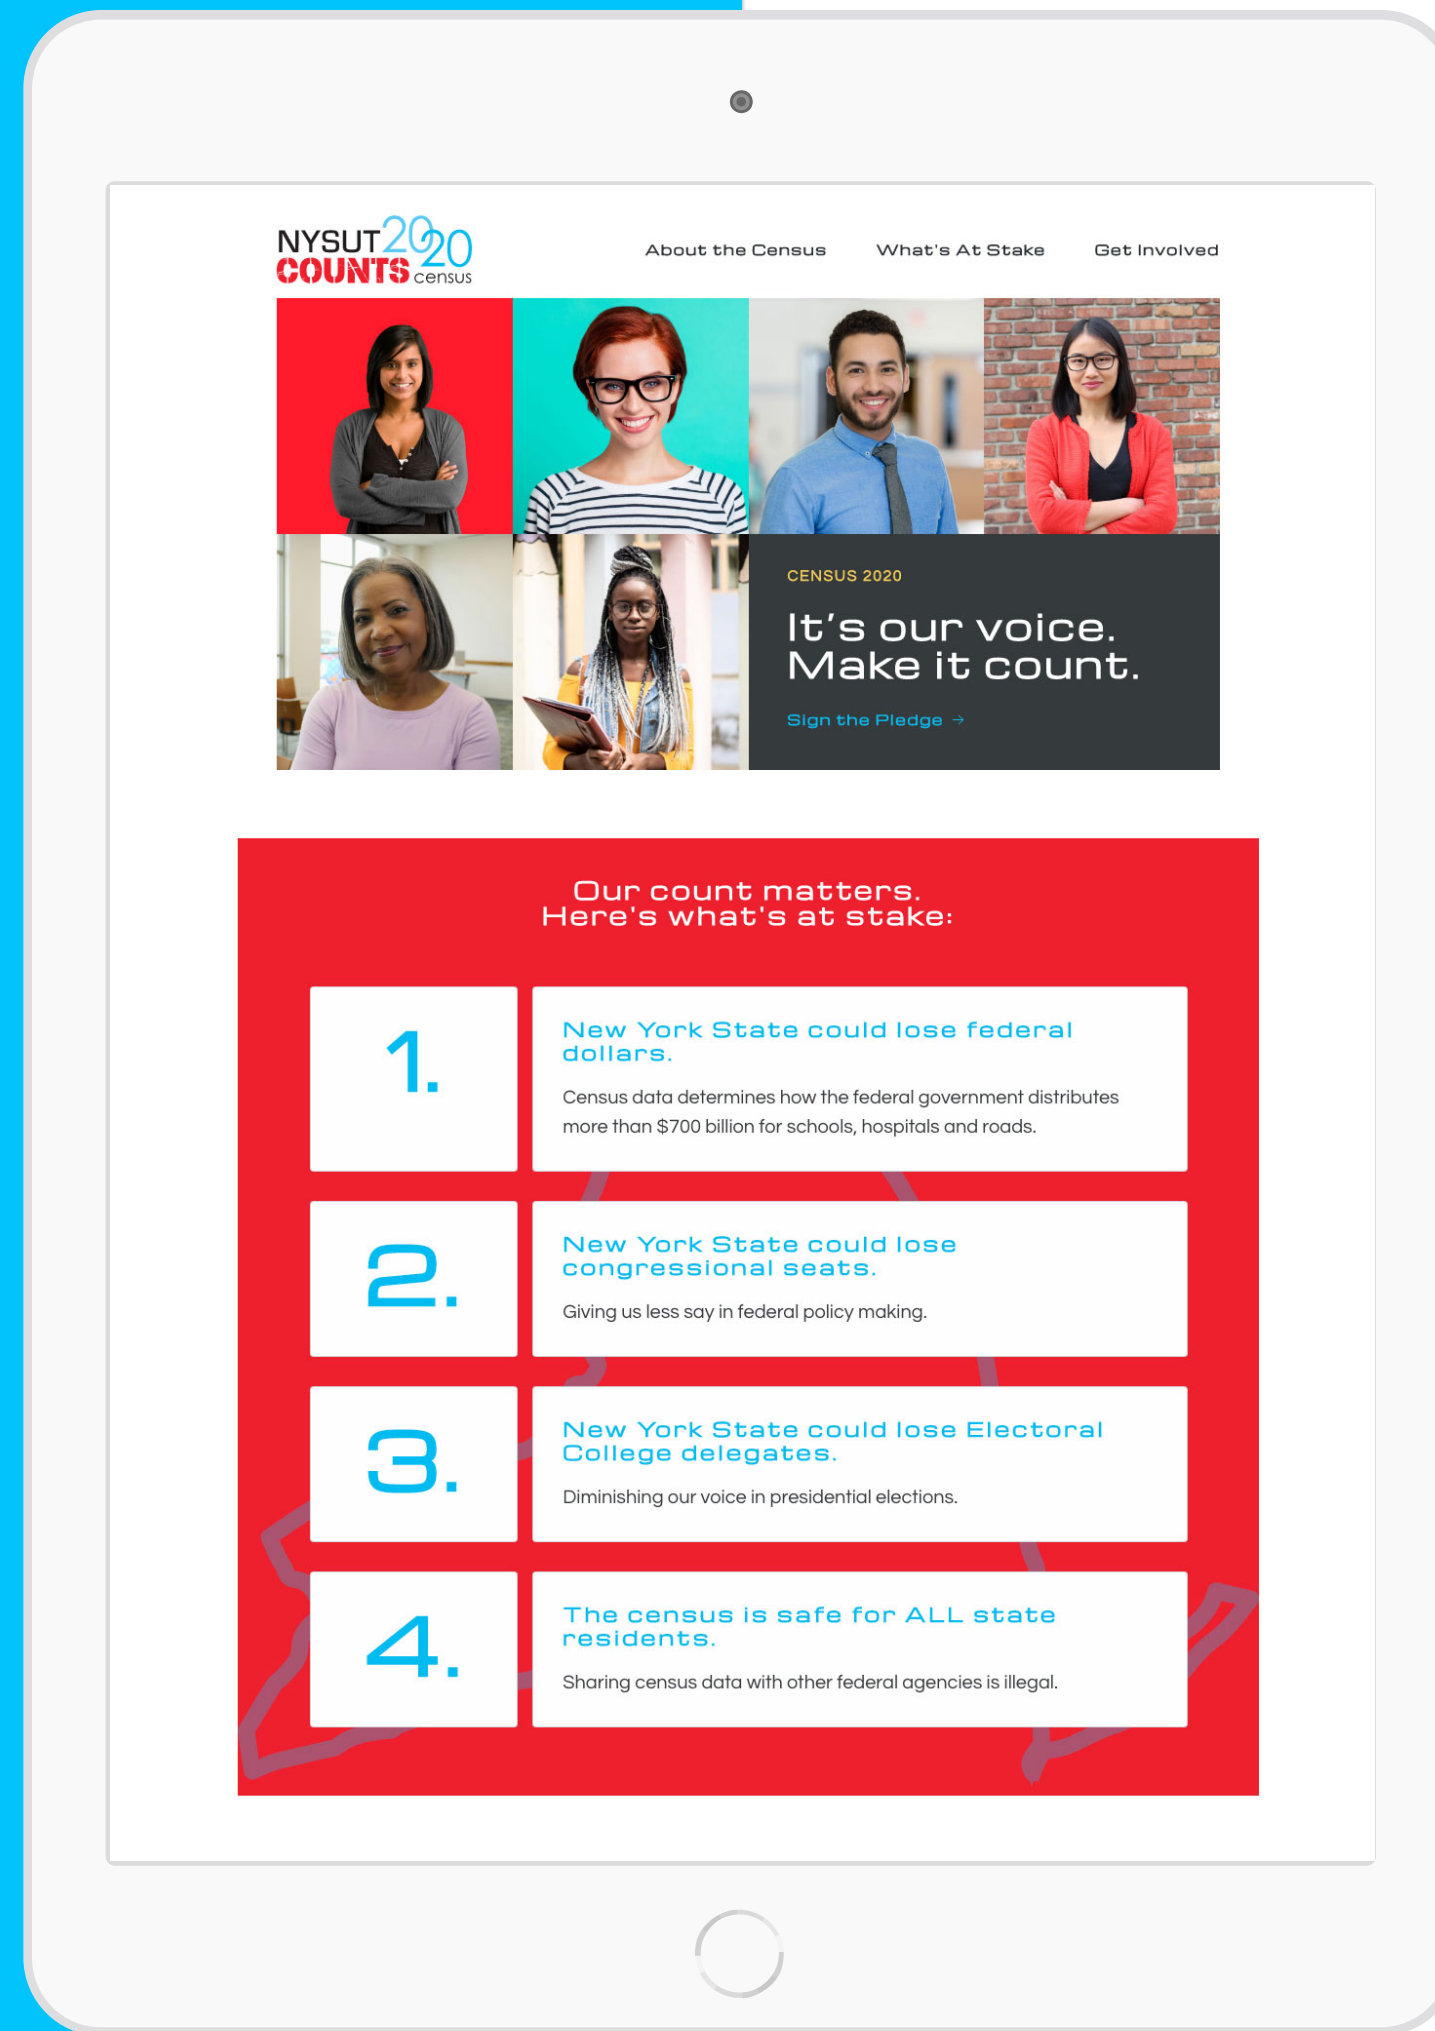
NYSUT 2020 COUNTS census

About the Census What's At Stake Get Involved

CENSUS 2020

It's our voice. Make it count.

Sign the Pledge →

Our count matters. Here's what's at stake:

1.

New York State could lose federal dollars.

Census data determines how the federal government distributes more than $700 billion for schools, hospitals and roads.

2.

New York State could lose congressional seats.

Giving us less say in federal policy making.

3.

New York State could lose Electoral College delegates.

Diminishing our voice in presidential elections.

4.

The census is safe for ALL state residents.

Sharing census data with other federal agencies is illegal.